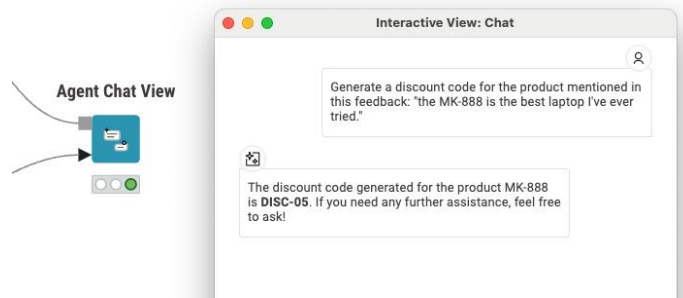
Agent Chat View

Interactive View: Chat

Generate a discount code for the product mentioned in this feedback: "the MK-888 is the best laptop I've ever tried."

The discount code generated for the product MK-888 is DISC-05. If you need any further assistance, feel free to ask!